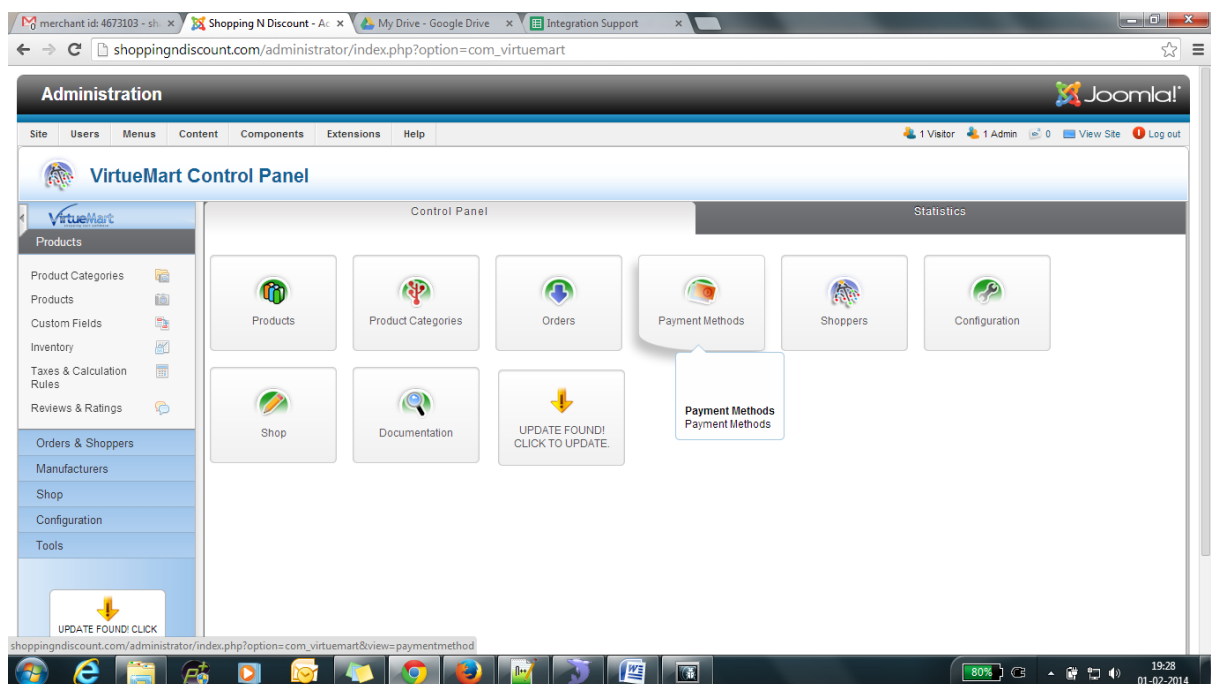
merchant id: 4673103 - sh ×
Shopping N Discount - Ac ×
My Drive - Google Drive ×
Integration Support ×

shoppingndiscount.com/administrator/index.php?option=com_virtuemart

Administration
Joomla!

Site Users Menus Content Components Extensions Help
1 Visitor 1 Admin 0 View Site Log out

VirtueMart Control Panel

VirtueMart
Products
Product Categories
Products
Custom Fields
Inventory
Taxes & Calculation Rules
Reviews & Ratings
Orders & Shoppers
Manufacturers
Shop
Configuration
Tools

UPDATE FOUND! CLICK

Control Panel
Statistics

Products
Product Categories
Orders
Payment Methods
Shoppers
Configuration
Shop
Documentation
UPDATE FOUND! CLICK TO UPDATE.

Payment Methods
Payment Methods

shoppingndiscount.com/administrator/index.php?option=com_virtuemart&view=paymentmethod

80%
19:28
01-02-2014